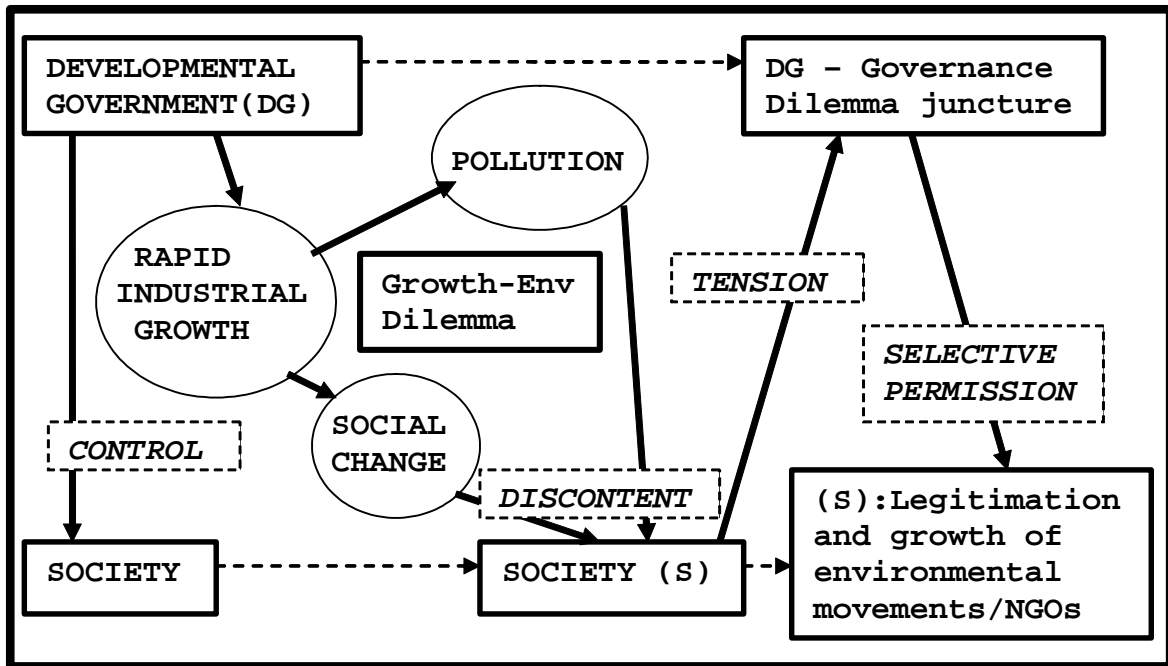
DEVELOPMENTAL GOVERNMENT(DG)

DG – Governance Dilemma juncture

POLLUTION

RAPID INDUSTRIAL GROWTH

Growth-Env Dilemma

TENSION

SELECTIVE PERMISSION

SOCIAL CHANGE

CONTROL

DISCONTENT

(S):Legitimation and growth of environmental movements/NGOs

SOCIETY

SOCIETY (S)